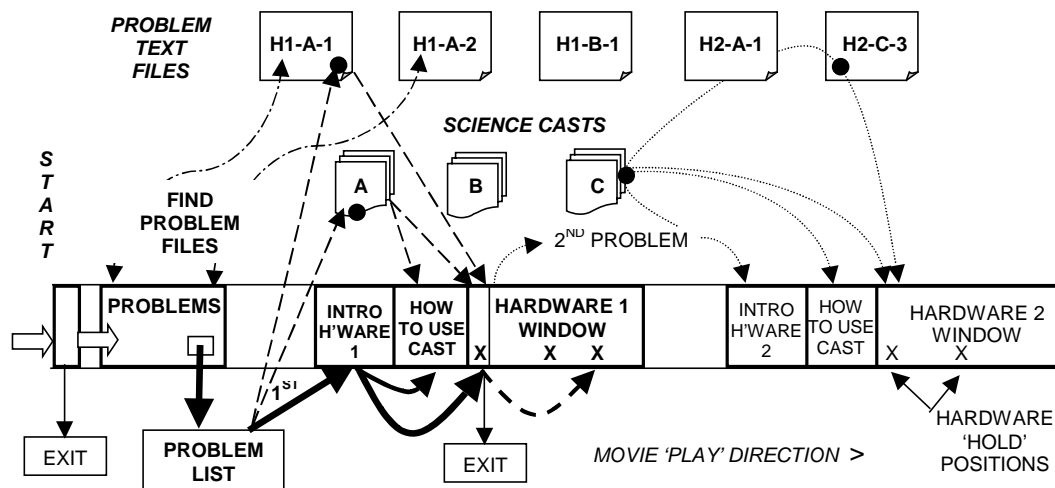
PROBLEM TEXT FILES

H1-A-1

H1-A-2

H1-B-1

H2-A-1

H2-C-3

SCIENCE CASTS

A

B

C

S T A R T

FIND PROBLEM FILES

$2^{ND}$ PROBLEM

PROBLEMS

INTRO H'WARE 1

HOW TO USE CAST

X

HARDWARE 1 WINDOW

X X

INTRO H'WARE 2

HOW TO USE CAST

HARDWARE 2 WINDOW

X X

$1^{ST}$

EXIT

PROBLEM LIST

EXIT

MOVIE 'PLAY' DIRECTION >

HARDWARE 'HOLD' POSITIONS